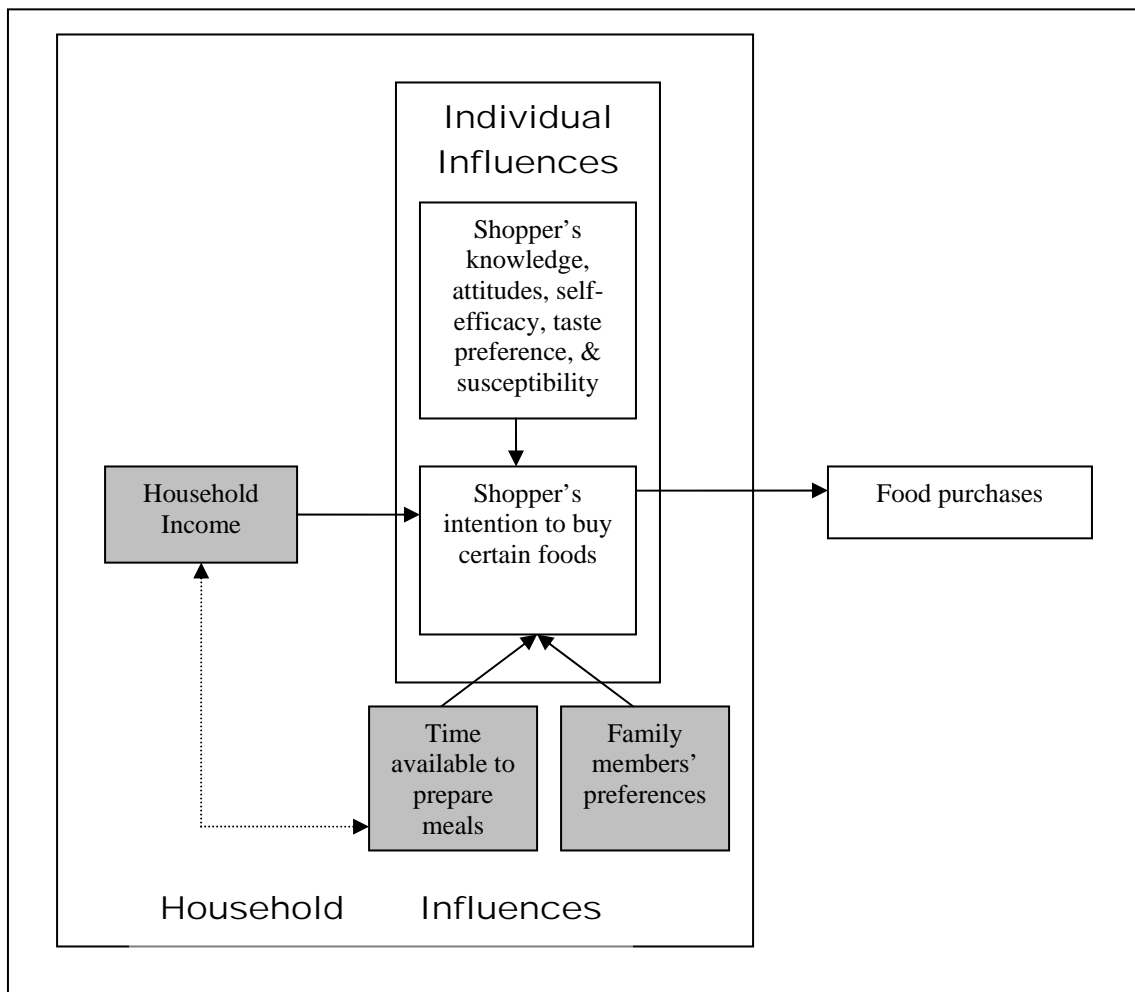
Individual Influences

Shopper's knowledge, attitudes, self-efficacy, taste preference, & susceptibility

Household Income

Shopper's intention to buy certain foods

Food purchases

Time available to prepare meals

Family members' preferences

Household Influences